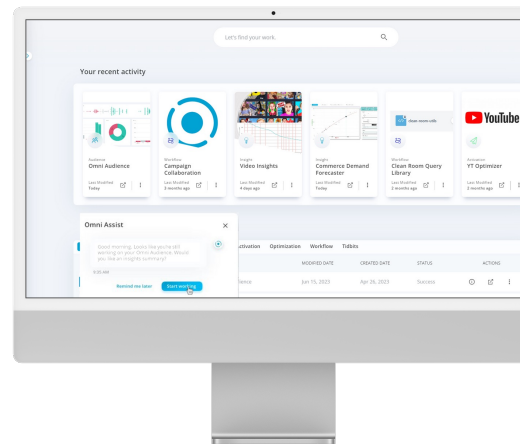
Let's find your work.

Your recent activity

Audience
Omni Audience
Last Modified
Today

Workflow
Campaign Collaboration
Last Modified
3 months ago

Insights
Video Insights
Last Modified
4 days ago

Insights
Commerce Demand Forecaster
Last Modified
3 months ago

clean room calls

Workflow
Clean Room Query Library
Last Modified
2 months ago

YouTube

Activation
YT Optimizer
Last Modified
3 months ago

Omni Assist

Good morning. Looks like you're still working on your Omni Audience. Would you like an insights summary?

9:35 AM

Remind me later

Start working

Activation Optimization Workflow Tidbits

| | MODIFIED DATE | CREATED DATE | STATUS | ACTIONS |
|---|---|---|---|---|
| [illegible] | Jun 15, 2023 | Apr 26, 2023 | Success | |